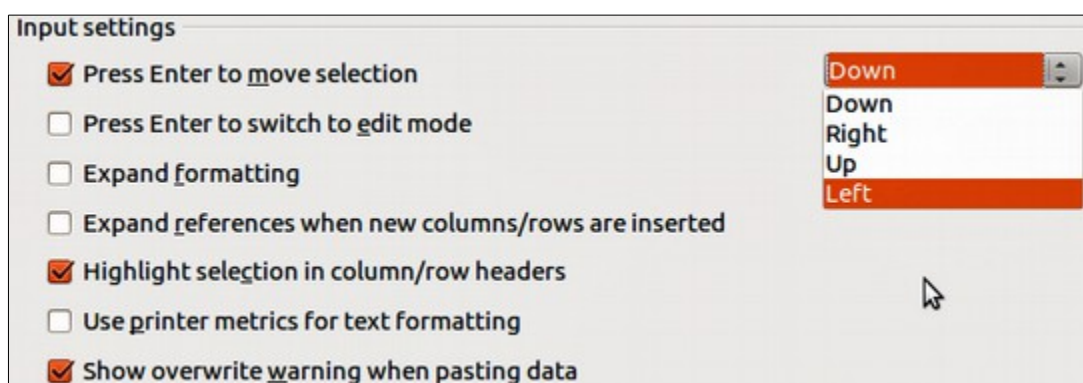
Input settings

Press Enter to move selection

Press Enter to switch to edit mode

Expand formatting

Expand references when new columns/rows are inserted

Highlight selection in column/row headers

Use printer metrics for text formatting

Show overwrite warning when pasting data

Down

Down
Right
Up
Left